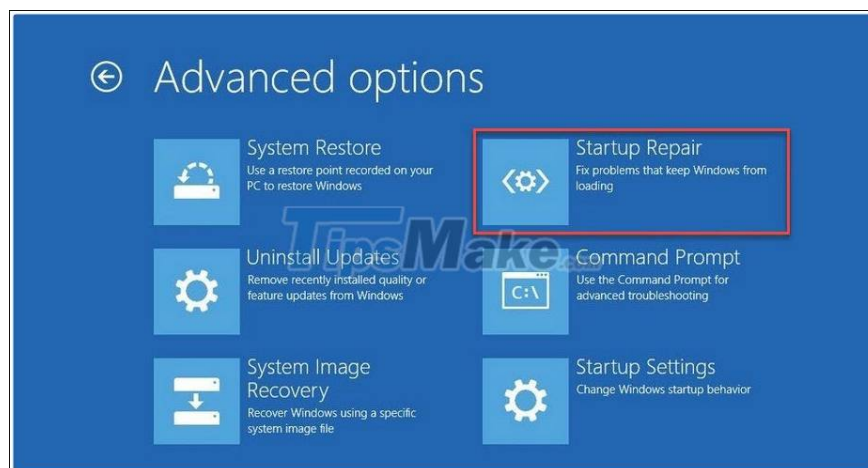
Advanced options

System Restore
Use a restore point recorded on your PC to restore Windows

Startup Repair
Fix problems that keep Windows from loading

Uninstall Updates
Remove recently installed quality or feature updates from Windows

C:\

Command Prompt
Use the Command Prompt for advanced troubleshooting

System Image Recovery
Recover Windows using a specific system image file

Startup Settings
Change Windows startup behavior

TipsMake